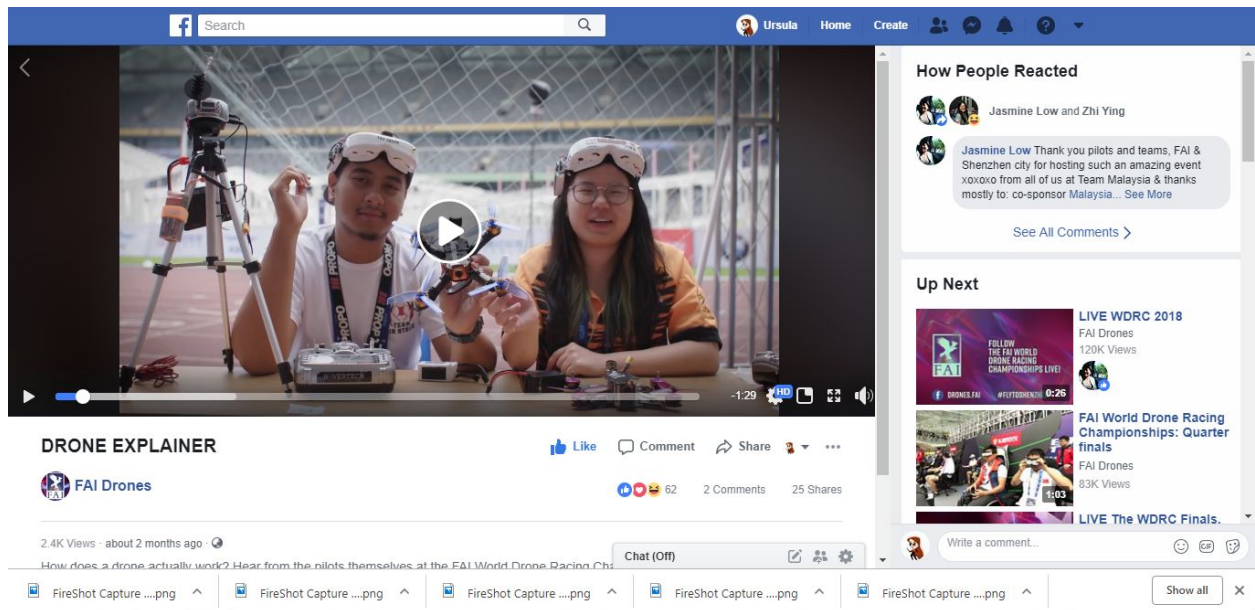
Search

Ursula Home Create

-1:29 HD

DRONE EXPLAINER

Like Comment Share

FAI Drones

62 2 Comments 25 Shares

2.4K Views · about 2 months ago ·

How does a drone actually work? Hear from the pilots themselves at the FAI World Drone Racing Cha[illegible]

Chat (Off)

How People Reacted

Jasmine Low and Zhi Ying

Jasmine Low Thank you pilots and teams, FAI & Shenzhen city for hosting such an amazing event xoxoxo from all of us at Team Malaysia & thanks mostly to: co-sponsor Malaysia... See More

See All Comments

Up Next

FOLLOW THE FAI WORLD DRONE RACING CHAMPIONSHIPS LIVE!

FAI

DRONES.FAI #FLYTOSHENZHEN

0:26

LIVE WDRC 2018

FAI Drones

120K Views

1:03

FAI World Drone Racing Championships: Quarter finals

FAI Drones

83K Views

LIVE The WDRC Finals.

Write a comment...

FireShot Capture ....png

FireShot Capture ....png

FireShot Capture ....png

FireShot Capture ....png

FireShot Capture ....png

Show all